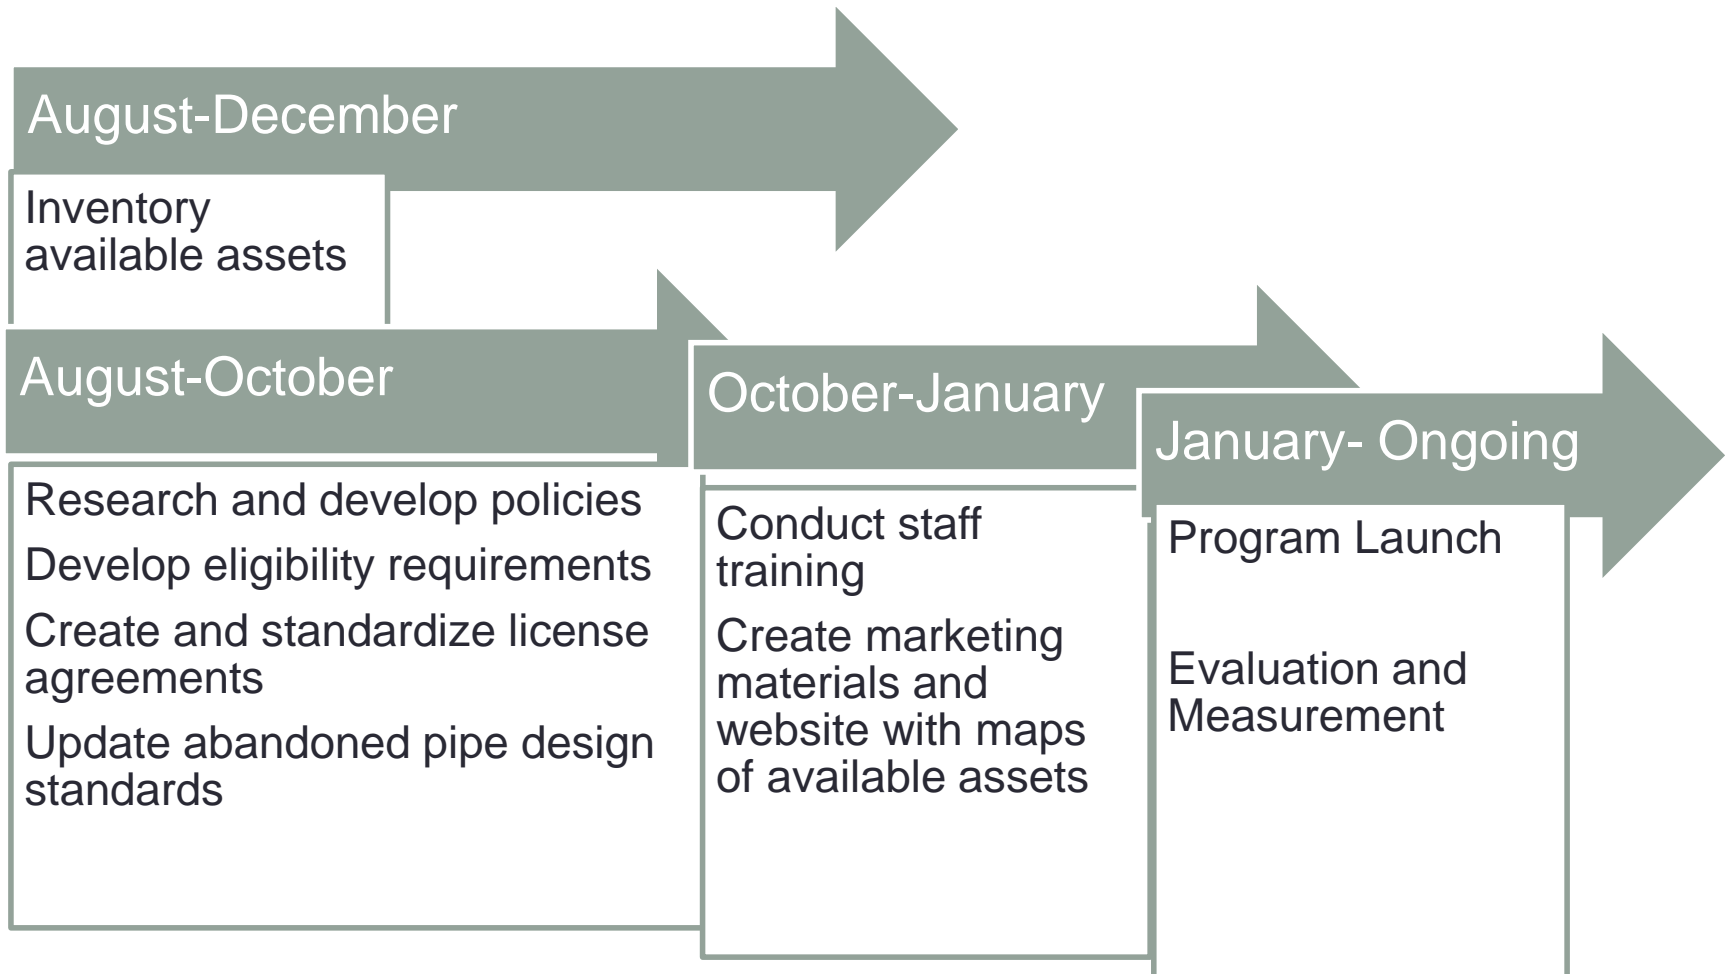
August-December

Inventory available assets

August-October

Research and develop policies

Develop eligibility requirements

Create and standardize license agreements

Update abandoned pipe design standards

October-January

Conduct staff training

Create marketing materials and website with maps of available assets

January- Ongoing

Program Launch

Evaluation and Measurement